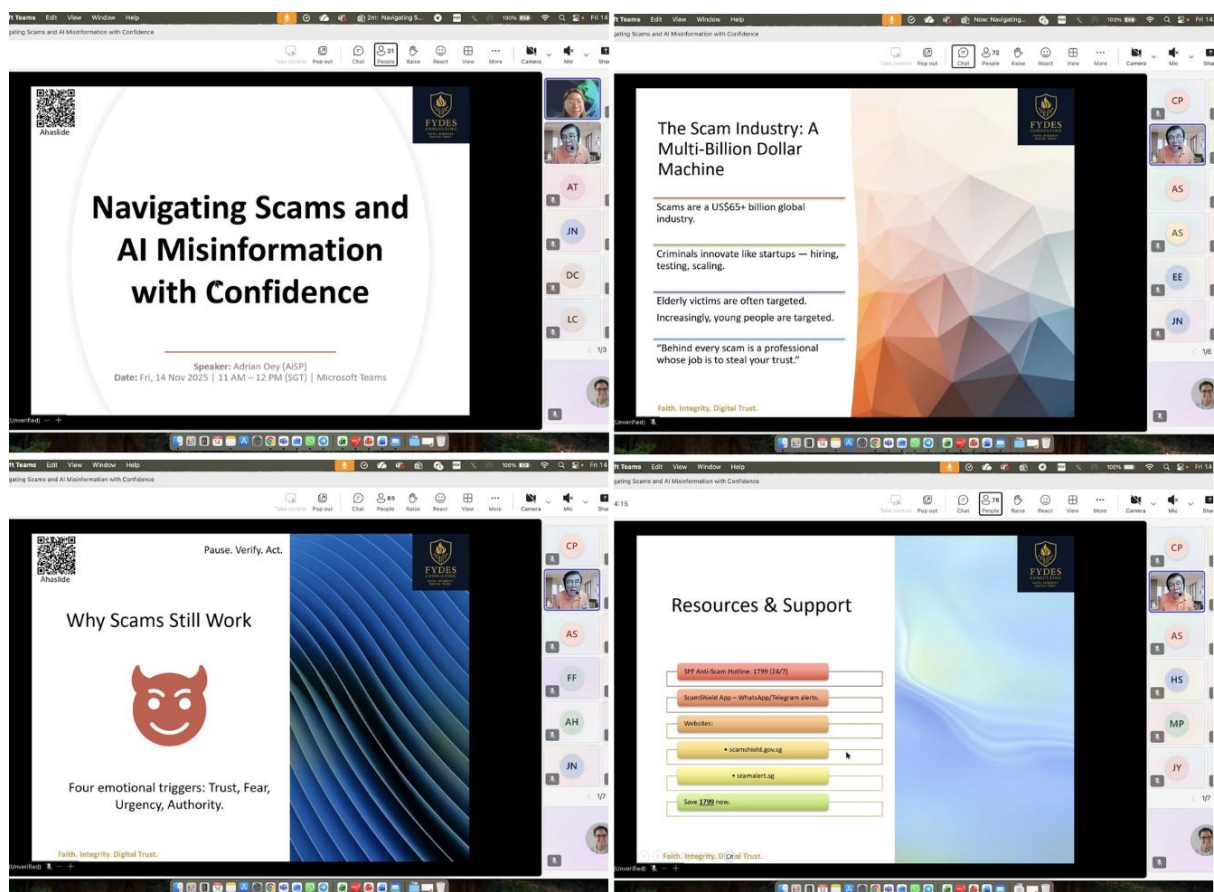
ft Teams Edit View Window Help

2m: Navigating S... 100% Fri 14

gating Scams and AI Misinformation with Confidence

Take control Pop out Chat 31 People Raise React View More Camera Mic Sha

Ahaslide

FYDES CONSULTING

Navigating Scams and AI Misinformation with Confidence

Speaker: Adrian Oey (AiSP)
Date: Fri, 14 Nov 2025 | 11 AM – 12 PM (SGT) | Microsoft Teams

AT JN DC LC 1/3

Unverified)

ft Teams Edit View Window Help

Now: Navigating... 100% Fri 14

gating Scams and AI Misinformation with Confidence

Take control Pop out Chat 72 People Raise React View More Camera Mic Sha

The Scam Industry: A Multi-Billion Dollar Machine

FYDES CONSULTING

Scams are a US$65+ billion global industry.

Criminals innovate like startups — hiring, testing, scaling.

Elderly victims are often targeted.
Increasingly, young people are targeted.

"Behind every scam is a professional whose job is to steal your trust."

Faith. Integrity. Digital Trust.

CP AS AS EE JN 1/6

Unverified)

ft Teams Edit View Window Help

100% Fri 14

gating Scams and AI Misinformation with Confidence

Take control Pop out Chat 85 People Raise React View More Camera Mic Sha

Ahaslide

Pause. Verify. Act.

FYDES CONSULTING

Why Scams Still Work

Four emotional triggers: Trust, Fear, Urgency, Authority.

Faith. Integrity. Digital Trust.

CP AS FF AH JN 1/7

Unverified)

ft Teams Edit View Window Help

100% Fri 14

gating Scams and AI Misinformation with Confidence

4:15

Take control Pop out Chat 78 People Raise React View More Camera Mic Sha

Resources & Support

FYDES CONSULTING

SPF Anti-Scam Hotline: 1799 (24/7)

ScamShield App – WhatsApp/Telegram alerts.

Websites:

• scamshield.gov.sg

• scamalert.sg

Save 1799 now.

Faith. Integrity. Digital Trust.

CP AS HS MP JY 1/7

Unverified)